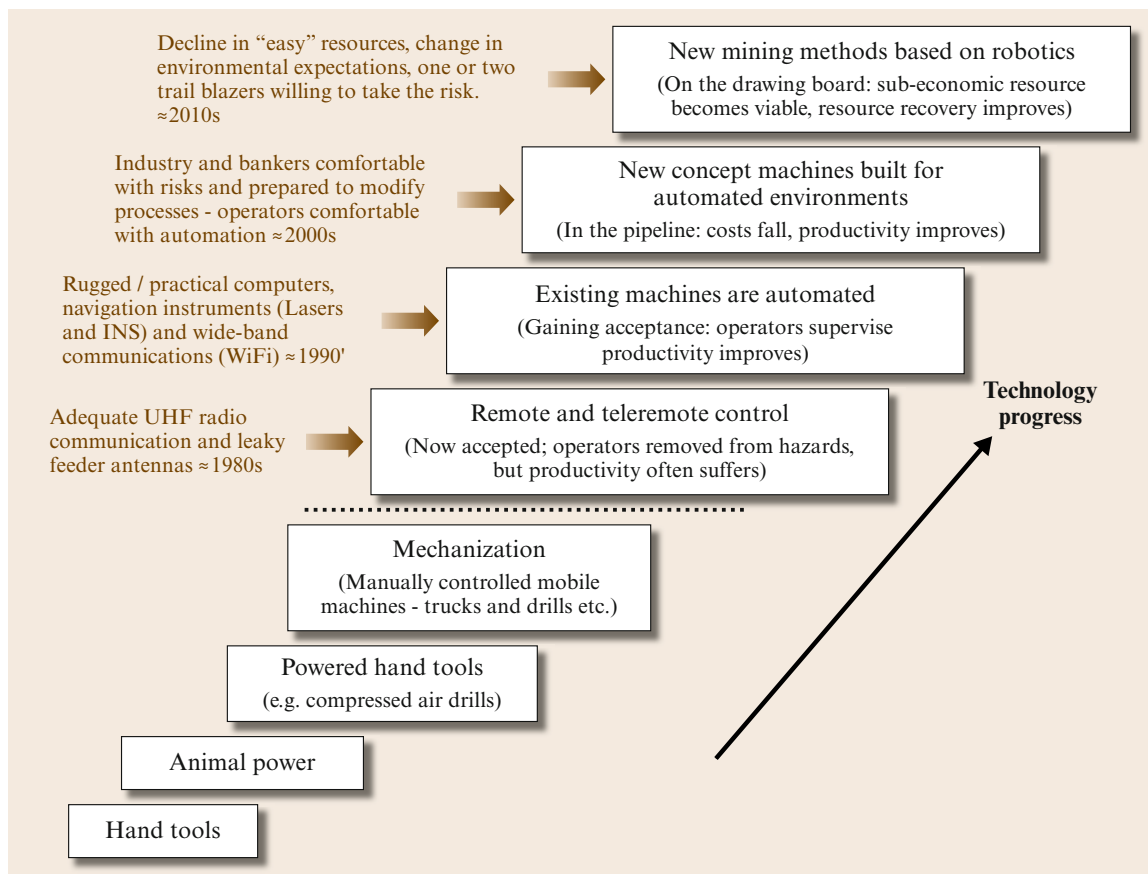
Decline in “easy” resources, change in environmental expectations, one or two trail blazers willing to take the risk. ≈2010s

New mining methods based on robotics
(On the drawing board: sub-economic resource becomes viable, resource recovery improves)

Industry and bankers comfortable with risks and prepared to modify processes - operators comfortable with automation ≈2000s

New concept machines built for automated environments
(In the pipeline: costs fall, productivity improves)

Rugged / practical computers, navigation instruments (Lasers and INS) and wide-band communications (WiFi) ≈1990'

Existing machines are automated
(Gaining acceptance: operators supervise productivity improves)

Technology progress

Adequate UHF radio communication and leaky feeder antennas ≈1980s

Remote and teleremote control
(Now accepted; operators removed from hazards, but productivity often suffers)

Mechanization
(Manually controlled mobile machines - trucks and drills etc.)

Powered hand tools
(e.g. compressed air drills)

Animal power

Hand tools